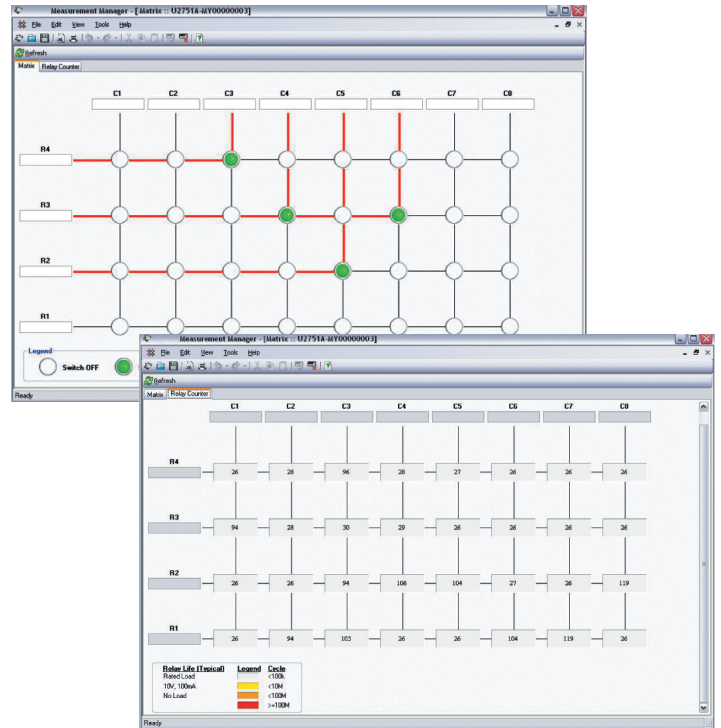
Measurement Manager - [ Matrix :: U2751A-MY00000003]

File Edit View Tools Help

Refresh

Matrix Relay Counter

C1 C2 C3 C4 C5 C6 C7 C8

R4

R3

R2

R1

Legend

Switch OFF

Ready

Measurement Manager - [ Matrix :: U2751A-MY00000003]

File Edit View Tools Help

Refresh

Matrix Relay Counter

C1 C2 C3 C4 C5 C6 C7 C8

R4

| 26 | 28 | 96 | 28 | 27 | 26 | 26 | 26 |
|---|---|---|---|---|---|---|---|

R3

| 94 | 28 | 30 | 29 | 26 | 26 | 26 | 26 |
|---|---|---|---|---|---|---|---|

R2

| 26 | 26 | 94 | 106 | 104 | 27 | 26 | 119 |
|---|---|---|---|---|---|---|---|

R1

| 26 | 94 | 105 | 26 | 26 | 104 | 119 | 26 |
|---|---|---|---|---|---|---|---|

| Relay Life (Typical) | Legend | Cycle |
|---|---|---|
| Rated Load | | <100k |
| 10V, 100mA | | <10M |
| No Load | | <100M |
| | | >=100M |

Ready